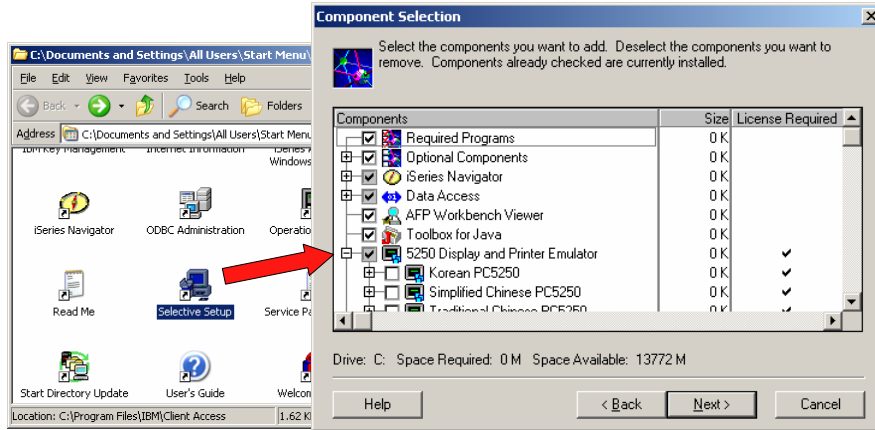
C:\Documents and Settings\All Users\Start Menu\

File Edit View Favorites Tools Help

Back Search Folders

Address C:\Documents and Settings\All Users\Start Menu

IBM Key Management Internet Information iSeries Windows

iSeries Navigator ODBC Administration Operation

Read Me Selective Setup Service Pa

Start Directory Update User's Guide Welcom

Location: C:\Program Files\IBM\Client Access 1.62 K

Component Selection

Select the components you want to add. Deselect the components you want to remove. Components already checked are currently installed.

| Components | Size | License Required |
|---|---|---|
| Required Programs | 0 K | |
| Optional Components | 0 K | |
| iSeries Navigator | 0 K | |
| Data Access | 0 K | |
| AFP Workbench Viewer | 0 K | |
| Toolbox for Java | 0 K | |
| 5250 Display and Printer Emulator | 0 K | ✔ |
| Korean PC5250 | 0 K | ✔ |
| Simplified Chinese PC5250 | 0 K | ✔ |
| Traditional Chinese PC5250 | 0 K | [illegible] |

Drive: C: Space Required: 0 M Space Available: 13772 M

Help < Back Next > Cancel